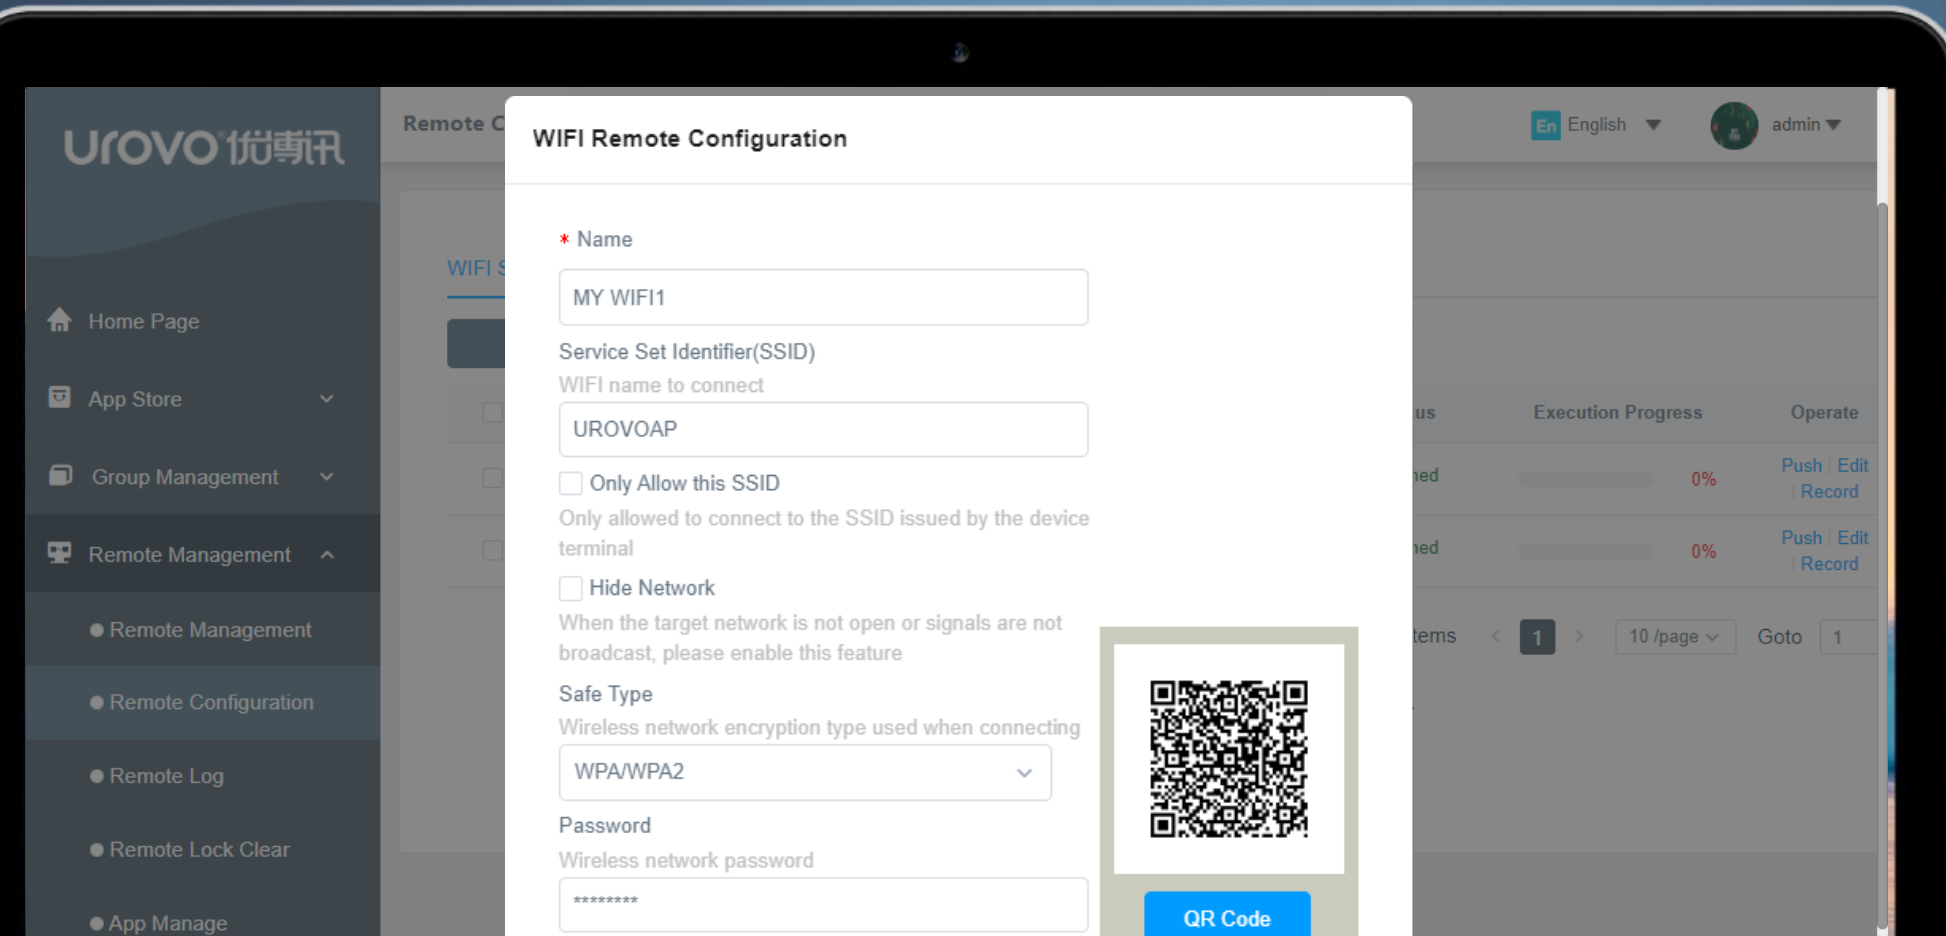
urovo 优博讯

Home Page

App Store

Group Management

Remote Management

Remote Management

Remote Configuration

Remote Log

Remote Lock Clear

App Manage

Remote C

WIFI S

En English

admin

WIFI Remote Configuration

* Name

MY WIFI1

Service Set Identifier(SSID)

WIFI name to connect

UROVOAP

Only Allow this SSID

Only allowed to connect to the SSID issued by the device terminal

Hide Network

When the target network is not open or signals are not broadcast, please enable this feature

Safe Type

Wireless network encryption type used when connecting

WPA/WPA2

Password

Wireless network password

********

QR Code

us | Execution Progress | Operate

ned | 0% | Push | Edit | Record

ned | 0% | Push | Edit | Record

tems < 1 > 10 /page Goto 1